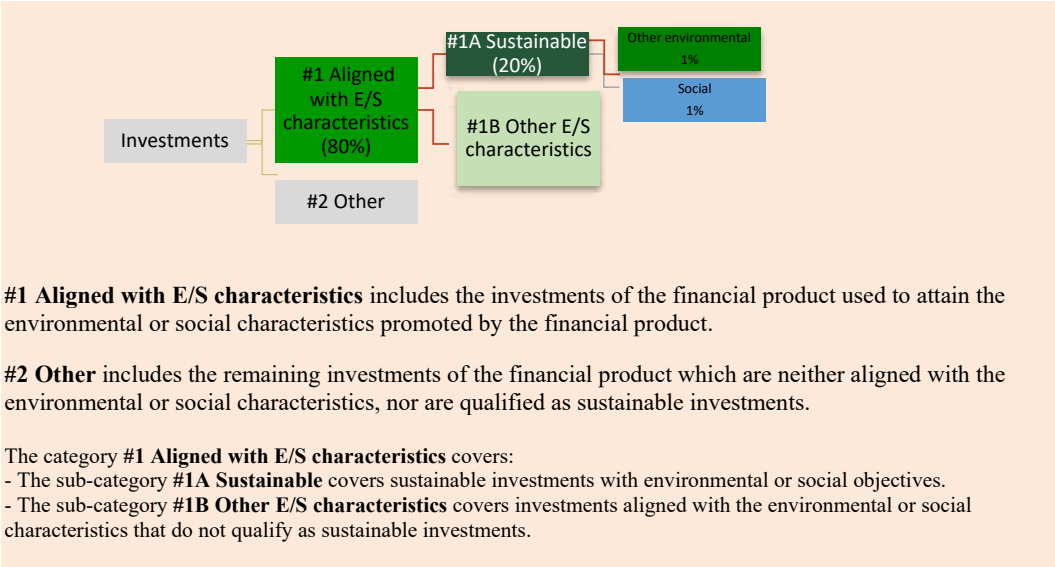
Investments

#1 Aligned with E/S characteristics (80%)

#2 Other

#1A Sustainable (20%)

#1B Other E/S characteristics

Other environmental 1%

Social 1%

#1 Aligned with E/S characteristics includes the investments of the financial product used to attain the environmental or social characteristics promoted by the financial product.

#2 Other includes the remaining investments of the financial product which are neither aligned with the environmental or social characteristics, nor are qualified as sustainable investments.

The category #1 Aligned with E/S characteristics covers:
- The sub-category #1A Sustainable covers sustainable investments with environmental or social objectives.
- The sub-category #1B Other E/S characteristics covers investments aligned with the environmental or social characteristics that do not qualify as sustainable investments.